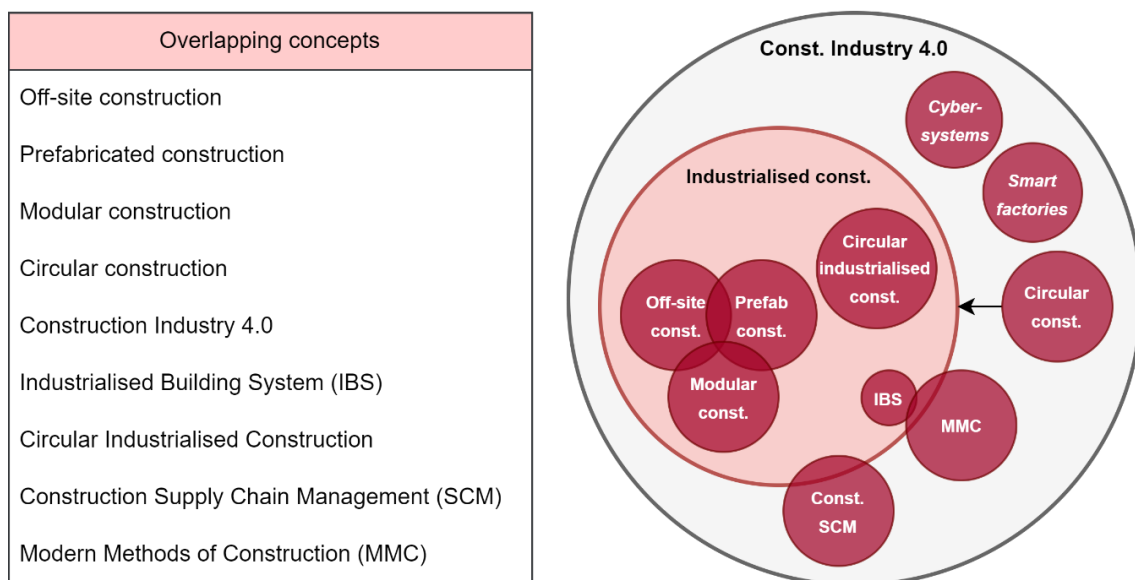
| Overlapping concepts |
|---|
| Off-site construction |
| Prefabricated construction |
| Modular construction |
| Circular construction |
| Construction Industry 4.0 |
| Industrialised Building System (IBS) |
| Circular Industrialised Construction |
| Construction Supply Chain Management (SCM) |
| Modern Methods of Construction (MMC) |

Const. Industry 4.0

Cyber-systems

Smart factories

Industrialised const.

Circular industrialised const.

Off-site const.

Prefab const.

Modular const.

Circular const.

IBS

MMC

Const. SCM